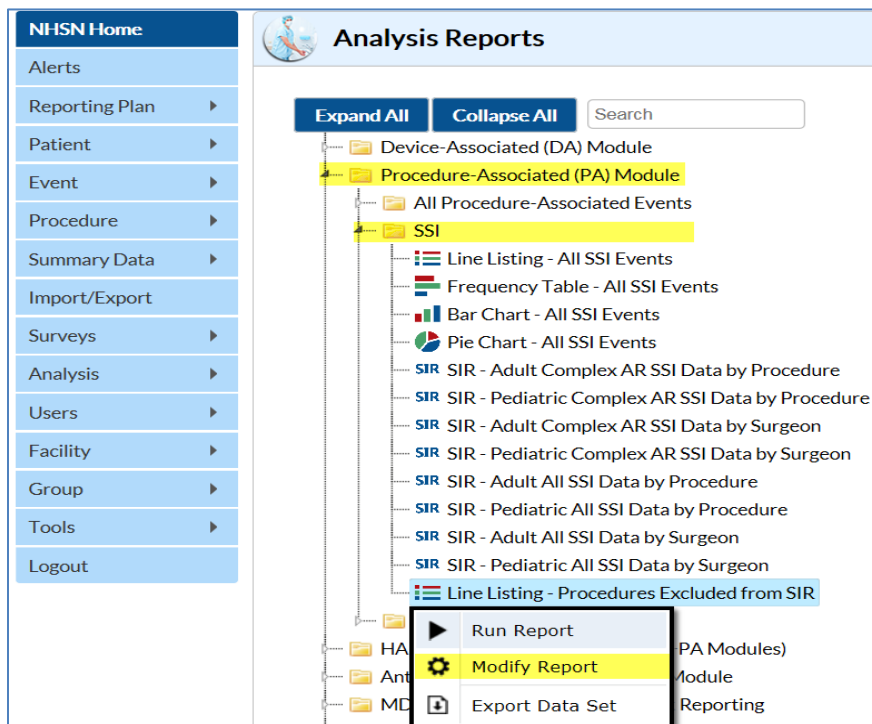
NHSN Home
Alerts
Reporting Plan
Patient
Event
Procedure
Summary Data
Import/Export
Surveys
Analysis
Users
Facility
Group
Tools
Logout

Analysis Reports

Expand All
Collapse All
Search

Device-Associated (DA) Module
Procedure-Associated (PA) Module
All Procedure-Associated Events
SSI
Line Listing - All SSI Events
Frequency Table - All SSI Events
Bar Chart - All SSI Events
Pie Chart - All SSI Events
SIR SIR - Adult Complex AR SSI Data by Procedure
SIR SIR - Pediatric Complex AR SSI Data by Procedure
SIR SIR - Adult Complex AR SSI Data by Surgeon
SIR SIR - Pediatric Complex AR SSI Data by Surgeon
SIR SIR - Adult All SSI Data by Procedure
SIR SIR - Pediatric All SSI Data by Procedure
SIR SIR - Adult All SSI Data by Surgeon
SIR SIR - Pediatric All SSI Data by Surgeon
Line Listing - Procedures Excluded from SIR
HA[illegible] PA Modules)
Ant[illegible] Module
MD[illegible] Reporting

Run Report
Modify Report
Export Data Set